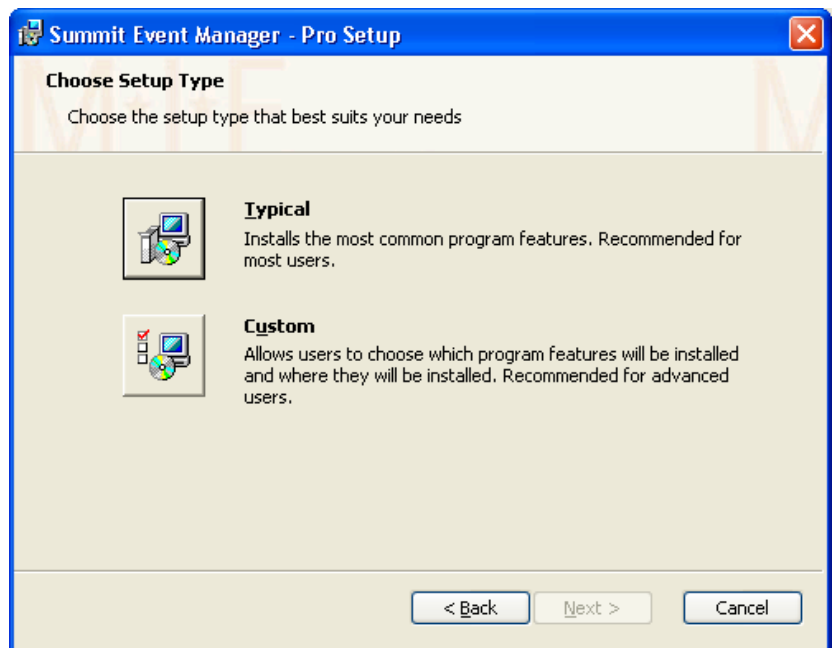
Summit Event Manager - Pro Setup

Choose Setup Type

Choose the setup type that best suits your needs

Typical
Installs the most common program features. Recommended for most users.

Custom
Allows users to choose which program features will be installed and where they will be installed. Recommended for advanced users.

< Back
Next >
Cancel